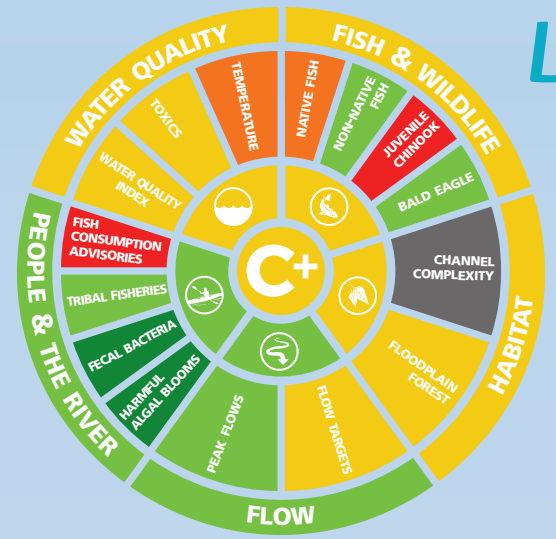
WATER QUALITY

TOXICS

TEMPERATURE

WATER QUALITY INDEX

FISH & WILDLIFE

NATIVE FISH

NON-NATIVE FISH

JUVENILE CHINOOK

BALD EAGLE

HABITAT

CHANNEL COMPLEXITY

FLOODPLAIN FOREST

FLOW

FLOW TARGETS

PEAK FLOWS

PEOPLE & THE RIVER

FISH CONSUMPTION ADVISORIES

TRIBAL FISHERIES

FECAL BACTERIA

HARMFUL ALGAL BLOOMS

C+

L